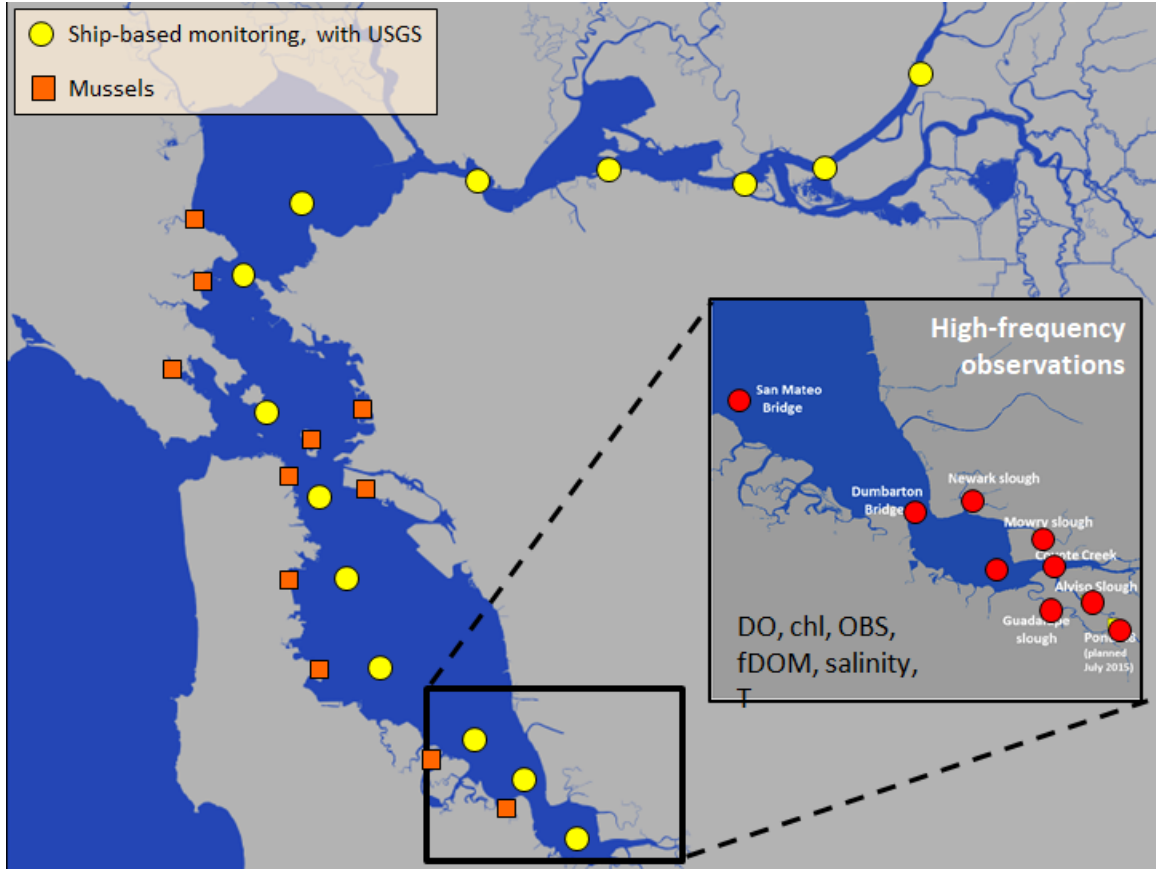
Ship-based monitoring, with USGS

Mussels

High-frequency observations

San Mateo Bridge

Dumbarton Bridge

Newark slough

Mowry slough

Coyote Creek

Alviso Slough

Guadalupe slough

Pond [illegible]
(planned July 2015)

DO, chl, OBS, fDOM, salinity, T